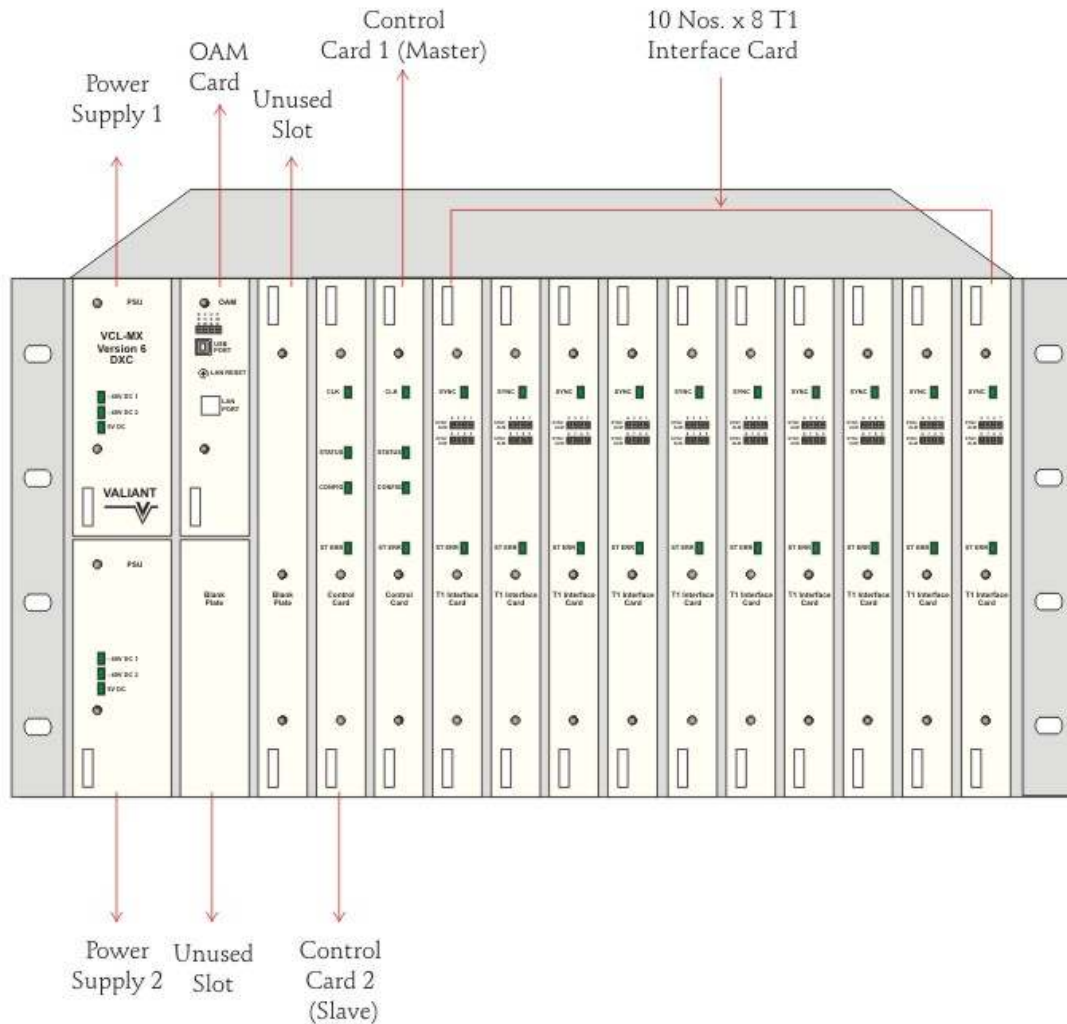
Power Supply 1

OAM Card

Unused Slot

Control Card 1 (Master)

10 Nos. x 8 T1 Interface Card

PSU

VCL-MX Version 6 DXC

-48V DC 1

-48V DC 2

5V DC

VALIANT

OAM

USB PORT

LAN RESET

LAN PORT

CLK

STATUS

CONFIG

ST ERR

Control Card

CLK

STATUS

CONFIG

ST ERR

Control Card

SYNC

ST ERR

T1 Interface Card

SYNC

ST ERR

T1 Interface Card

SYNC

ST ERR

T1 Interface Card

SYNC

ST ERR

T1 Interface Card

SYNC

ST ERR

T1 Interface Card

SYNC

ST ERR

T1 Interface Card

SYNC

ST ERR

T1 Interface Card

SYNC

ST ERR

T1 Interface Card

SYNC

ST ERR

T1 Interface Card

SYNC

ST ERR

T1 Interface Card

Blank Plate

PSU

-48V DC 1

-48V DC 2

5V DC

Blank Plate

Power Supply 2

Unused Slot

Control Card 2 (Slave)